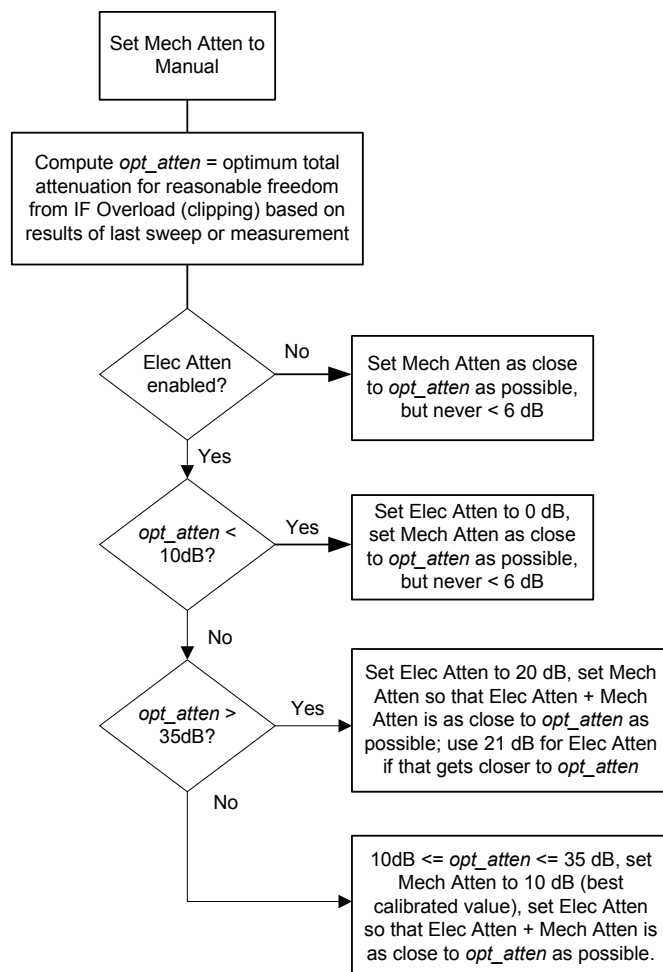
Set Mech Atten to Manual

Compute opt_atten = optimum total attenuation for reasonable freedom from IF Overload (clipping) based on results of last sweep or measurement

Elec Atten enabled?

No

Set Mech Atten as close to opt_atten as possible, but never < 6 dB

Yes

opt_atten < 10dB?

Yes

Set Elec Atten to 0 dB, set Mech Atten as close to opt_atten as possible, but never < 6 dB

No

opt_atten > 35dB?

Yes

Set Elec Atten to 20 dB, set Mech Atten so that Elec Atten + Mech Atten is as close to opt_atten as possible; use 21 dB for Elec Atten if that gets closer to opt_atten

No

10dB <= opt_atten <= 35 dB, set Mech Atten to 10 dB (best calibrated value), set Elec Atten so that Elec Atten + Mech Atten is as close to opt_atten as possible.